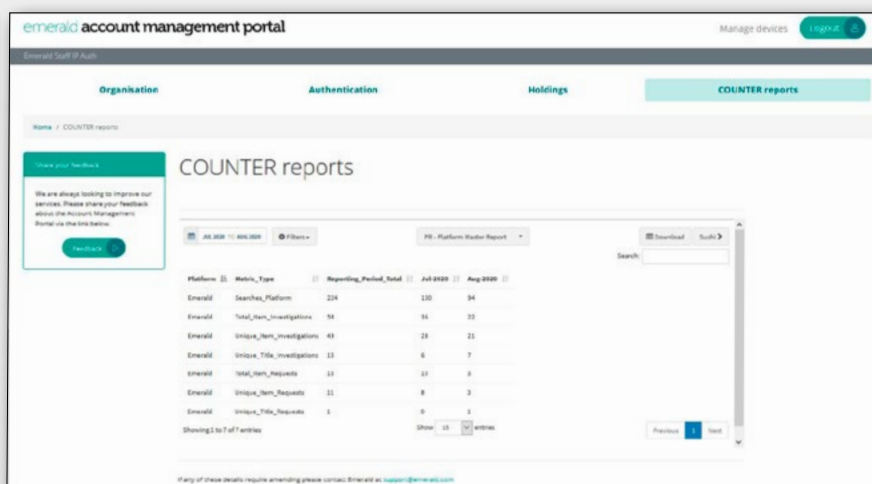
emerald account management portal

Manage devices Logout

Emerald Staff IP Auth

Organisation | Authentication | Holdings | COUNTER reports

Home / COUNTER reports

Share your feedback

We are always looking to improve our services. Please share your feedback about the Account Management Portal via the link below.

Feedback

COUNTER reports

JUL 2020 TO AUG 2020 Filters

PR - Platform Master Report

Download Sushi

Search:

| Platform | Metric_Type | Reporting_Period_Total | Jul-2020 | Aug-2020 |
|---|---|---|---|---|
| Emerald | Searches_Platform | 224 | 130 | 94 |
| Emerald | Total_Item_Investigations | 54 | 31 | 23 |
| Emerald | Unique_Item_Investigations | 43 | 23 | 21 |
| Emerald | Unique_Title_Investigations | 13 | 6 | 7 |
| Emerald | Total_Item_Requests | 13 | 10 | 3 |
| Emerald | Unique_Item_Requests | 11 | 8 | 3 |
| Emerald | Unique_Title_Requests | 1 | 0 | 1 |

Showing 1 to 7 of 7 entries

Show 10 entries

Previous 1 Next

If any of these details require amending please contact Emerald at support@emerald.com